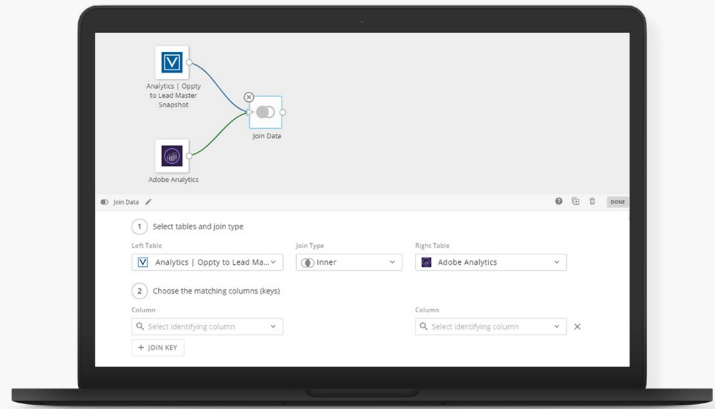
Analytics | Oppty to Lead Master Snapshot

Join Data

Adobe Analytics

Join Data

DONE

1 Select tables and join type

Left Table

Analytics | Oppty to Lead Ma...

Join Type

Inner

Right Table

Adobe Analytics

2 Choose the matching columns (keys)

Column

Select identifying column

Column

Select identifying column

+ JOIN KEY